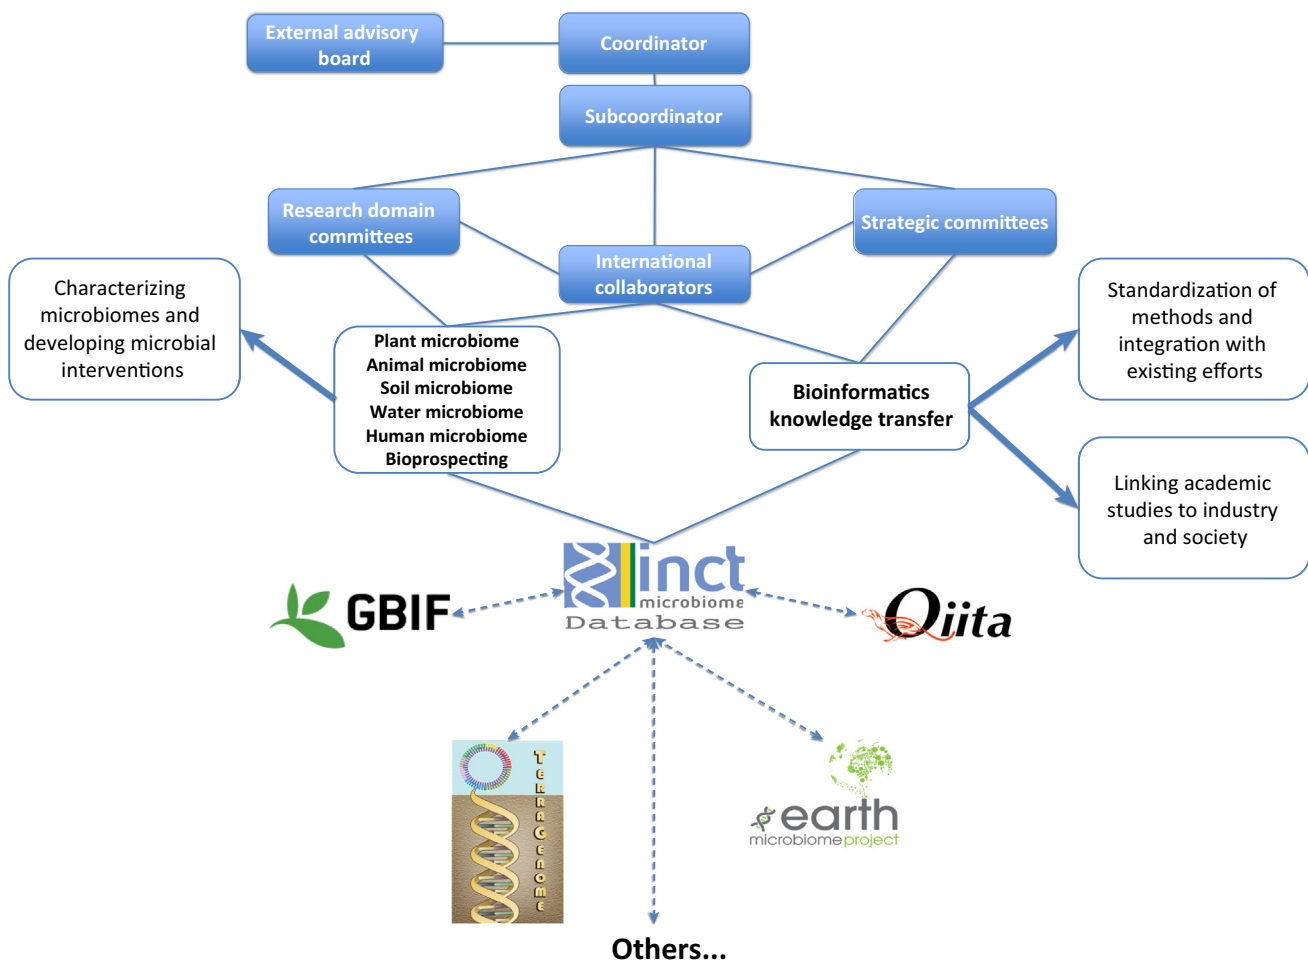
External advisory board

Coordinator

Subcoordinator

Research domain committees

Strategic committees

International collaborators

Characterizing microbiomes and developing microbial interventions

Plant microbiome
Animal microbiome
Soil microbiome
Water microbiome
Human microbiome
Bioprospecting

Bioinformatics knowledge transfer

Standardization of methods and integration with existing efforts

Linking academic studies to industry and society

GBIF

inct microbiome Database

Qiita

TERRAGENOME

earth microbiomeproject

Others...